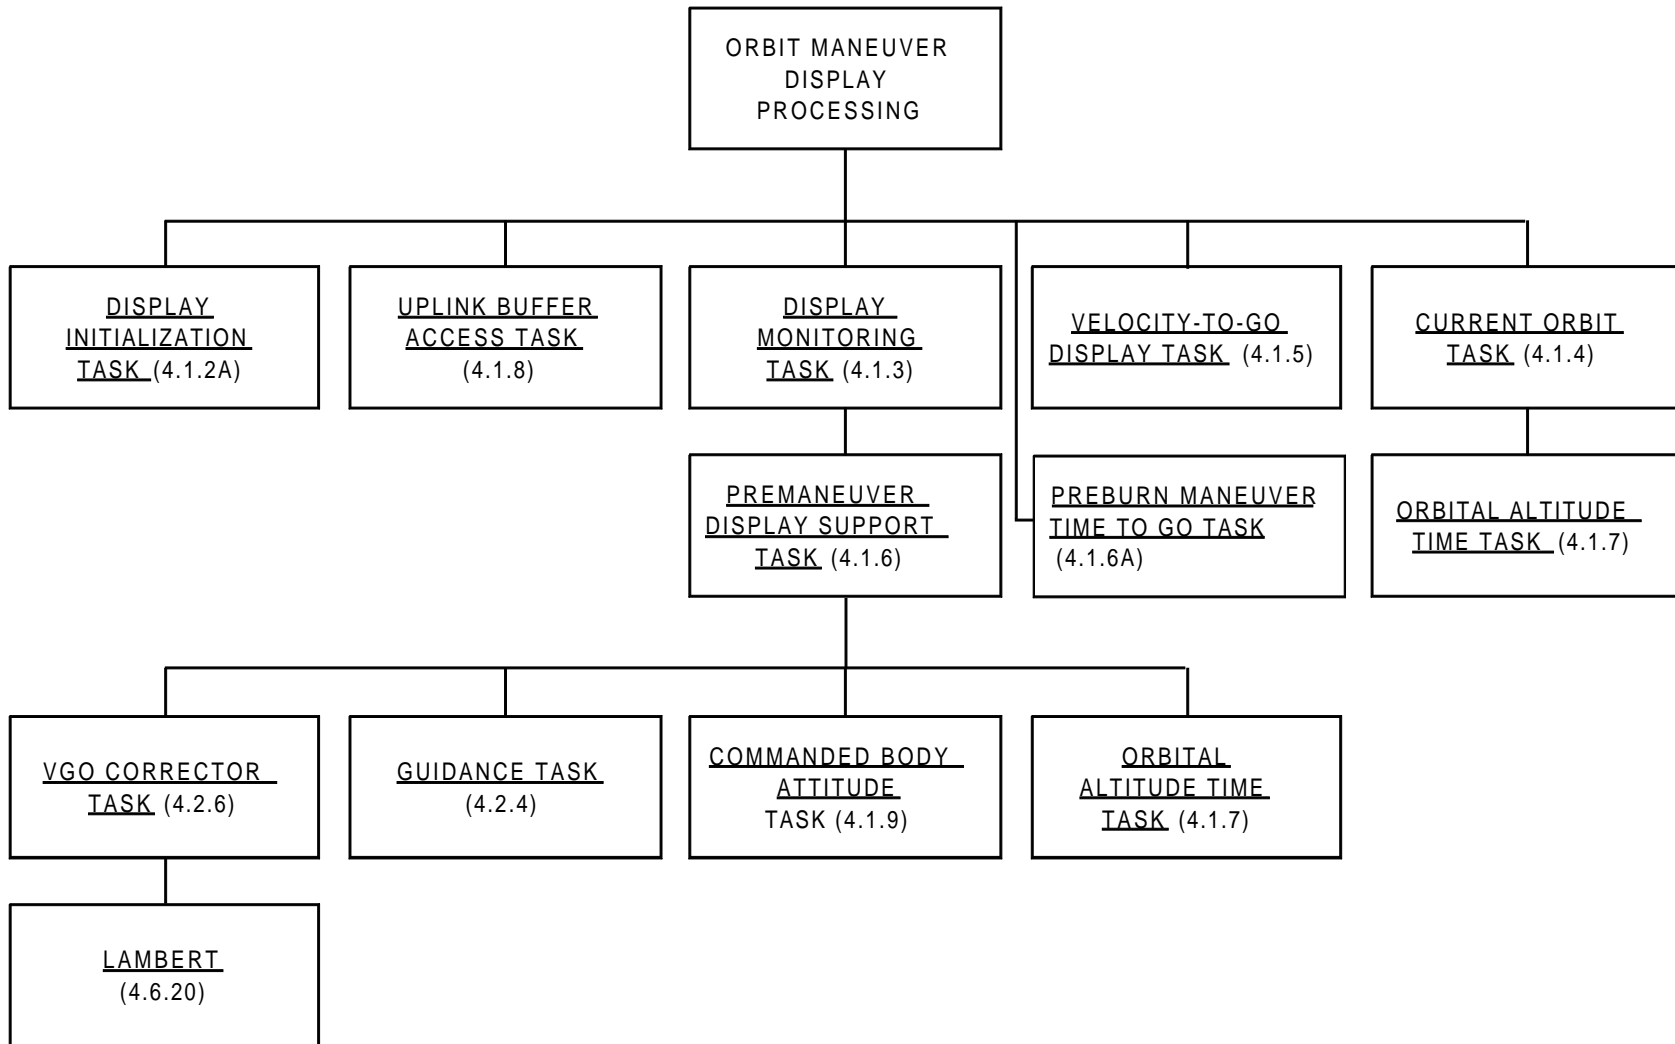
ORBIT MANEUVER DISPLAY PROCESSING

DISPLAY INITIALIZATION TASK (4.1.2A)

UPLINK BUFFER ACCESS TASK (4.1.8)

DISPLAY MONITORING TASK (4.1.3)

VELOCITY-TO-GO DISPLAY TASK (4.1.5)

CURRENT ORBIT TASK (4.1.4)

PREMANEUVER DISPLAY SUPPORT TASK (4.1.6)

PREBURN MANEUVER TIME TO GO TASK (4.1.6A)

ORBITAL ALTITUDE TIME TASK (4.1.7)

VGO CORRECTOR TASK (4.2.6)

GUIDANCE TASK (4.2.4)

COMMANDED BODY ATTITUDE TASK (4.1.9)

ORBITAL ALTITUDE TIME TASK (4.1.7)

LAMBERT (4.6.20)